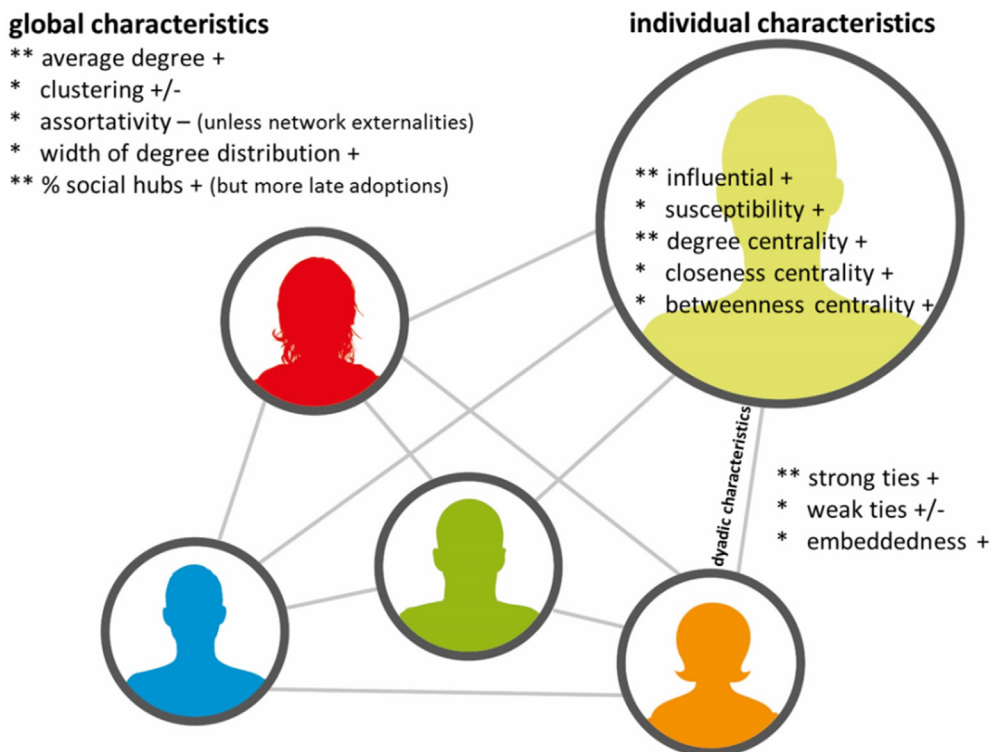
global characteristics
** average degree +
* clustering +/-
* assortativity – (unless network externalities)
* width of degree distribution +
** % social hubs + (but more late adoptions)

individual characteristics
** influential +
* susceptibility +
** degree centrality +
* closeness centrality +
* betweenness centrality +

dyadic characteristics
** strong ties +
* weak ties +/-
* embeddedness +